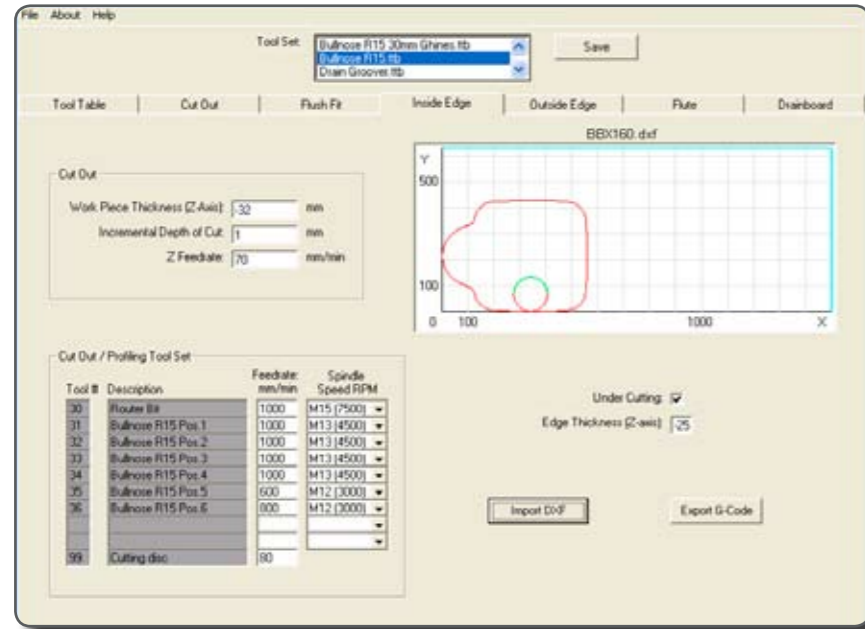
File About Help

Tool Set: Bullnose R15 30mm Ghines.ttb
Bullnose R15.ttb
Drain Groover.ttb

Save

Tool Table | Cut Out | Flush Fit | Inside Edge | Outside Edge | Flute | Drainboard

BBX160.dxf

Y
500
100
0 100 1000 X

Cut Out
Work Piece Thickness (Z-Axis): -32 mm
Incremental Depth of Cut: 1 mm
Z Feedrate: 70 mm/min

Cut Out / Profiling Tool Set

| Tool # | Description | Feedrate: mm/min | Spindle Speed RPM |
|---|---|---|---|
| 30 | Router Bit | 1000 | M15 (7500) |
| 31 | Bullnose R15 Pos 1 | 1000 | M13 (4500) |
| 32 | Bullnose R15 Pos 2 | 1000 | M13 (4500) |
| 33 | Bullnose R15 Pos 3 | 1000 | M13 (4500) |
| 34 | Bullnose R15 Pos 4 | 1000 | M13 (4500) |
| 35 | Bullnose R15 Pos 5 | 600 | M12 (3000) |
| 36 | Bullnose R15 Pos 6 | 800 | M12 (3000) |
| | | | |
| | | | |
| 99 | Cutting disc | 80 | |

Under Cutting: ☑
Edge Thickness (Z-axis): -25

Import DXF

Export G-Code